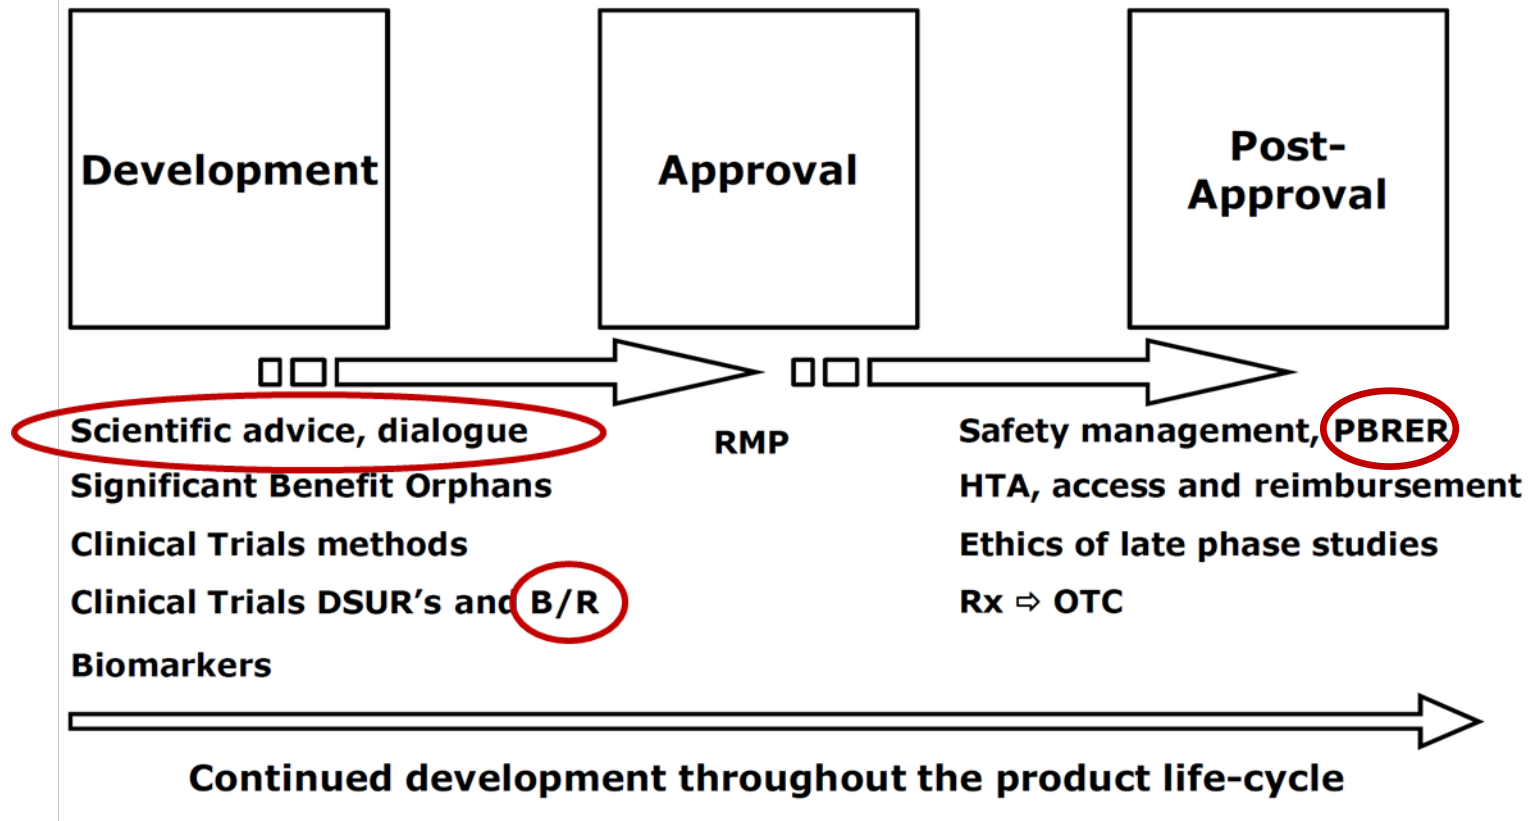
Development

Approval

Post-Approval

Scientific advice, dialogue
Significant Benefit Orphans
Clinical Trials methods
Clinical Trials DSUR's and B/R
Biomarkers

RMP

Safety management, PBRER
HTA, access and reimbursement
Ethics of late phase studies
Rx ⇨ OTC

Continued development throughout the product life-cycle